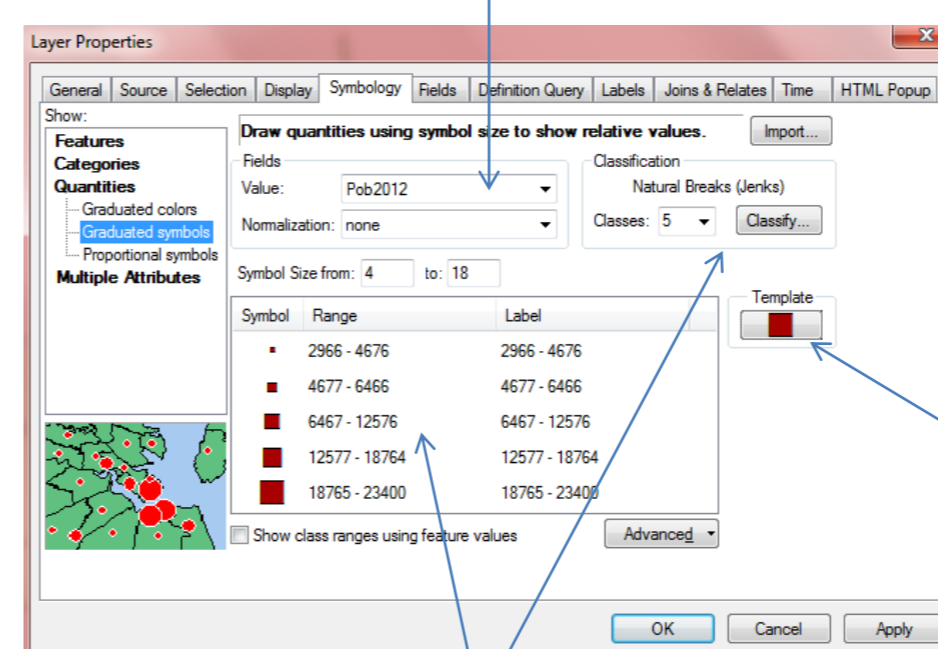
Layer Properties

General | Source | Selection | Display | Symbology | Fields | Definition Query | Labels | Joins & Relates | Time | HTML Popup

Show:
Features
Categories
Quantities
Graduated colors
Graduated symbols
Proportional symbols
Multiple Attributes

Draw quantities using symbol size to show relative values.
Import...

Fields
Value: Pob2012
Normalization: none

Classification
Natural Breaks (Jenks)
Classes: 5
Classify...

Symbol Size from: 4 to: 18

Template

| Symbol | Range | Label |
|---|---|---|
| | 2966 - 4676 | 2966 - 4676 |
| | 4677 - 6466 | 4677 - 6466 |
| | 6467 - 12576 | 6467 - 12576 |
| | 12577 - 18764 | 12577 - 18764 |
| | 18765 - 23400 | 18765 - 23400 |

Show class ranges using feature values
Advanced

OK Cancel Apply